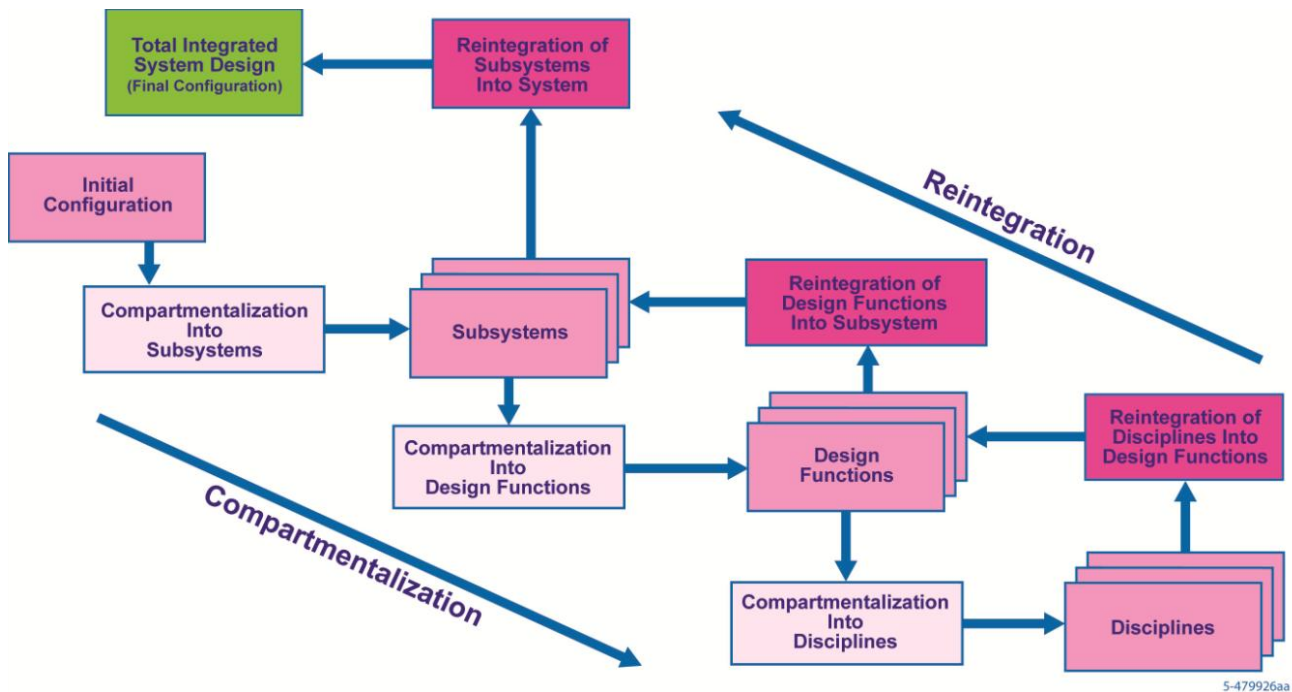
Total Integrated System Design
(Final Configuration)

Reintegration of Subsystems Into System

Initial Configuration

Reintegration

Compartmentalization Into Subsystems

Subsystems

Reintegration of Design Functions Into Subsystem

Compartmentalization Into Design Functions

Design Functions

Reintegration of Disciplines Into Design Functions

Compartmentalization

Compartmentalization Into Disciplines

Disciplines

5-479926aa